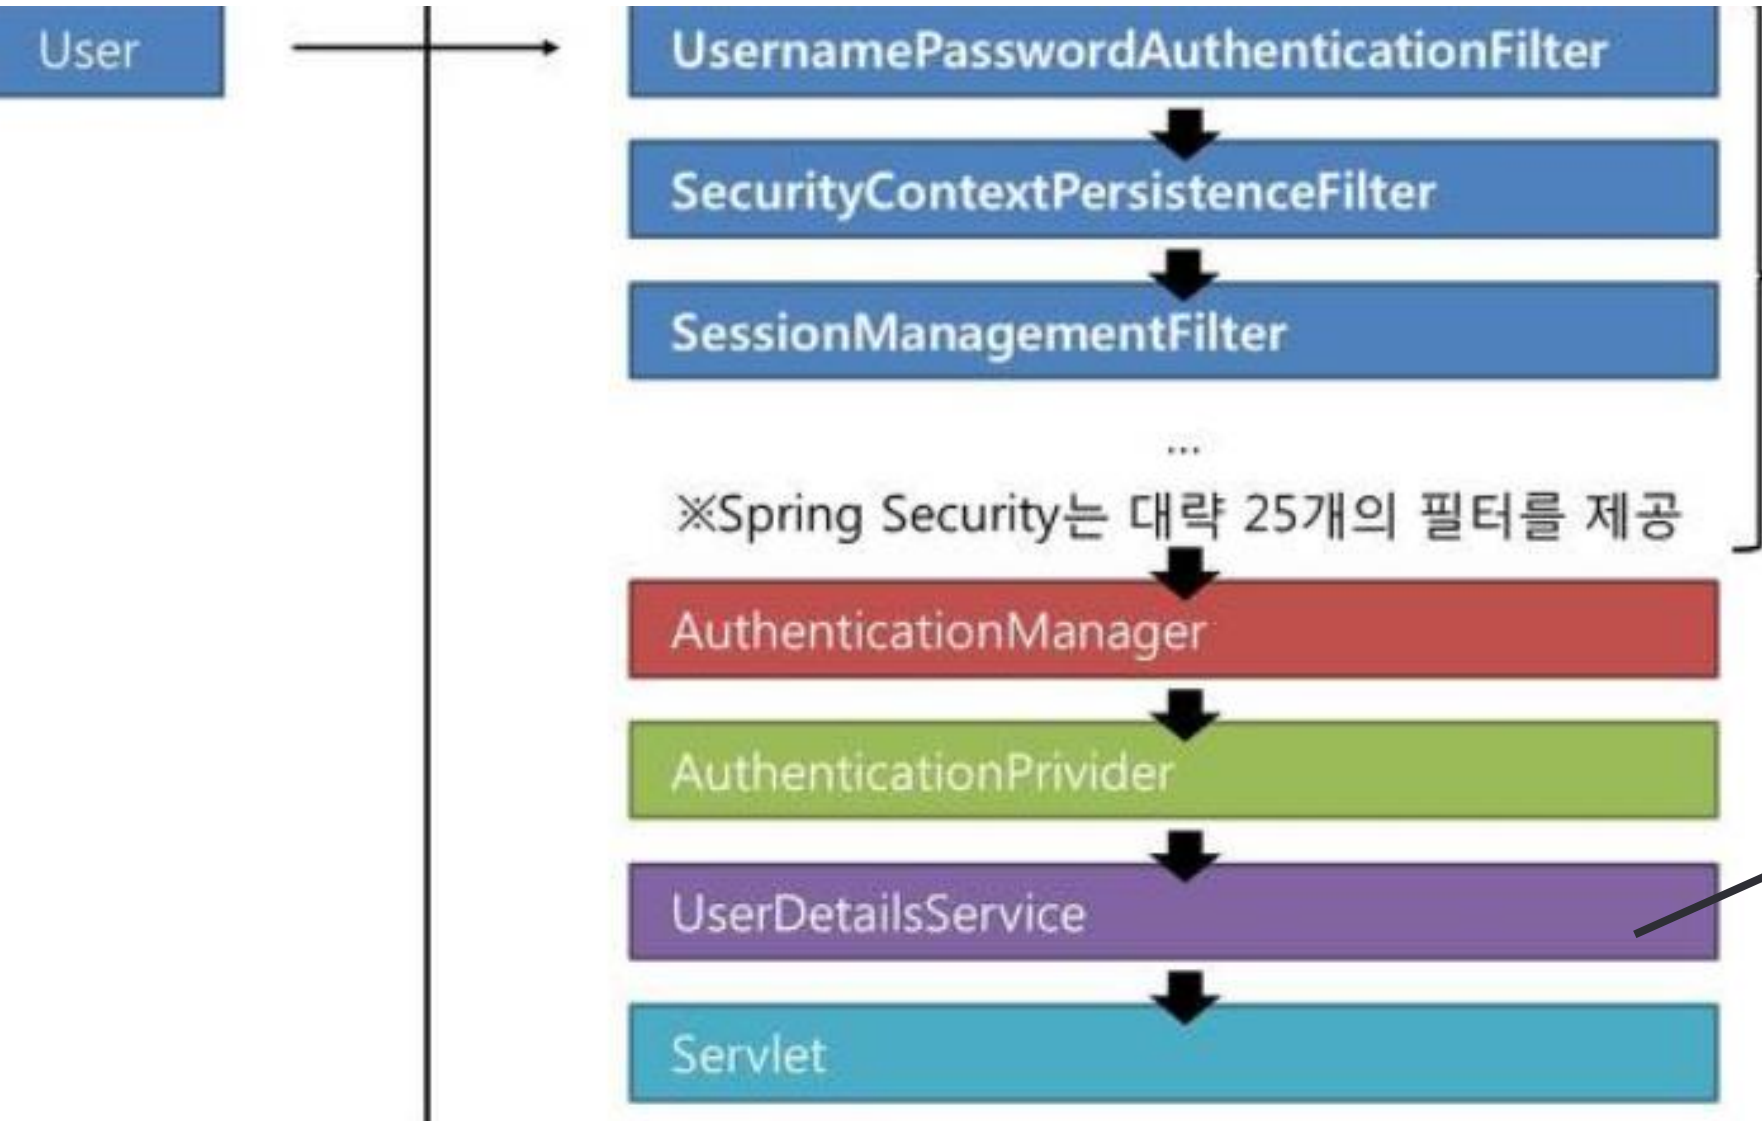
User

UsernamePasswordAuthenticationFilter

SecurityContextPersistenceFilter

SessionManagementFilter

...

※Spring Security는 대략 25개의 필터를 제공

AuthenticationManager

AuthenticationPrivider

UserDetailsService

Servlet